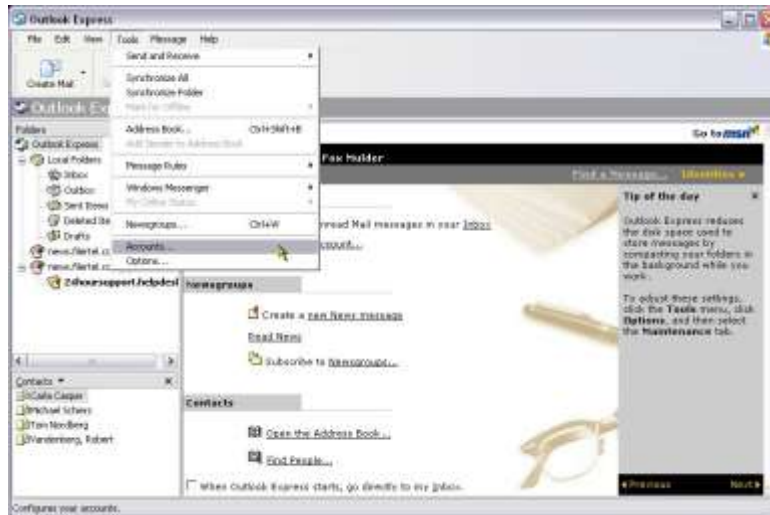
Outlook Express

File Edit View Tools Message Help

Create Mail

Outlook Ex

Send and Receive

Synchronize All
Synchronize Folder
Mark for Offline

Address Book... Ctrl+Shift+B
Add Sender to Address Book

Message Rules

Windows Messenger
My Online Status

Newsgroups... Ctrl+W

Accounts...
Options...

Folders
Outlook Express
Local Folders
Inbox
Outbox
Sent Items
Deleted Ite
Drafts
news.filertel.c
news.filertel.c
24hoursupport.helpdesk

Contacts
Carla Casper
Michael Schenz
Tom Nordberg
Vandenberg, Robert

Go to msn

Fox Mulder

Find a Message... Identities

read Mail messages in your Inbox

ccount...

Newsgroups

Create a new News message

Read News

Subscribe to Newsgroups...

Contacts

Open the Address Book...

Find People...

When Outlook Express starts, go directly to my Inbox.

Tip of the day

Outlook Express reduces the disk space used to store messages by compacting your folders in the background while you work.

To adjust these settings, click the Tools menu, click Options, and then select the Maintenance tab.

Previous Next

Configures your accounts.